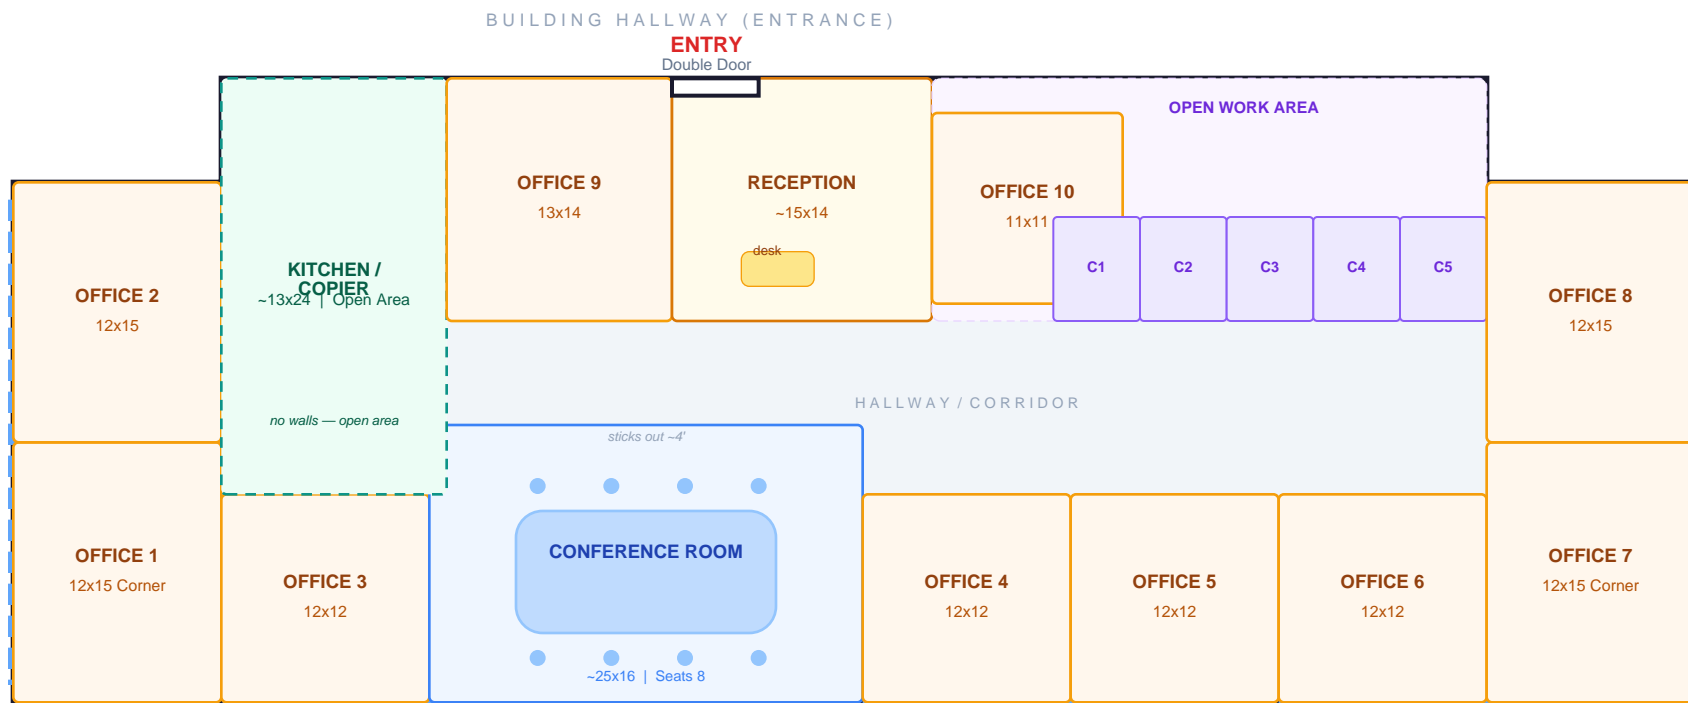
BUILDING HALLWAY (ENTRANCE)
ENTRY
Double Door

KITCHEN / COPIER
~13x24 | Open Area
no walls — open area

OFFICE 9
13x14

RECEPTION
~15x14
desk

OPEN WORK AREA

OFFICE 10
11x11

C1
C2
C3
C4
C5

OFFICE 2
12x15

OFFICE 8
12x15

HALLWAY / CORRIDOR

sticks out ~4'

CONFERENCE ROOM
~25x16 | Seats 8

OFFICE 1
12x15 Corner

OFFICE 3
12x12

OFFICE 4
12x12

OFFICE 5
12x12

OFFICE 6
12x12

OFFICE 7
12x15 Corner